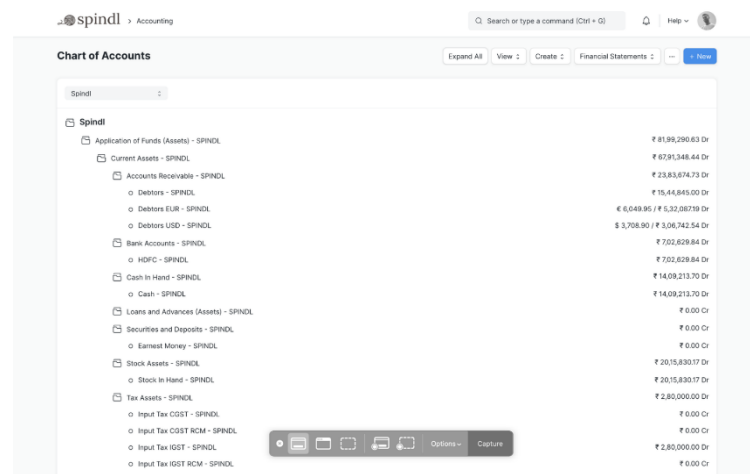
spindl > Accounting

Search or type a command (Ctrl + G)

Help

Chart of Accounts

Expand All | View | Create | Financial Statements | ... | + New

Spindl

Spindl
Application of Funds (Assets) - SPINDL ₹ 81,99,290.63 Dr
Current Assets - SPINDL ₹ 67,91,348.44 Dr
Accounts Receivable - SPINDL ₹ 23,83,674.73 Dr
Debtors - SPINDL ₹ 15,44,845.00 Dr
Debtors EUR - SPINDL € 6,049.95 / ₹ 5,32,087.19 Dr
Debtors USD - SPINDL $ 3,708.90 / ₹ 3,06,742.54 Dr
Bank Accounts - SPINDL ₹ 7,02,629.84 Dr
HDFC - SPINDL ₹ 7,02,629.84 Dr
Cash In Hand - SPINDL ₹ 14,09,213.70 Dr
Cash - SPINDL ₹ 14,09,213.70 Dr
Loans and Advances (Assets) - SPINDL ₹ 0.00 Cr
Securities and Deposits - SPINDL ₹ 0.00 Cr
Earnest Money - SPINDL ₹ 0.00 Cr
Stock Assets - SPINDL ₹ 20,15,830.17 Dr
Stock In Hand - SPINDL ₹ 20,15,830.17 Dr
Tax Assets - SPINDL ₹ 2,80,000.00 Dr
Input Tax CGST - SPINDL ₹ 0.00 Cr
Input Tax CGST RCM - SPINDL ₹ 0.00 Cr
Input Tax IGST - SPINDL ₹ 2,80,000.00 Dr
Input Tax IGST RCM - SPINDL ₹ 0.00 Cr

Options | Capture